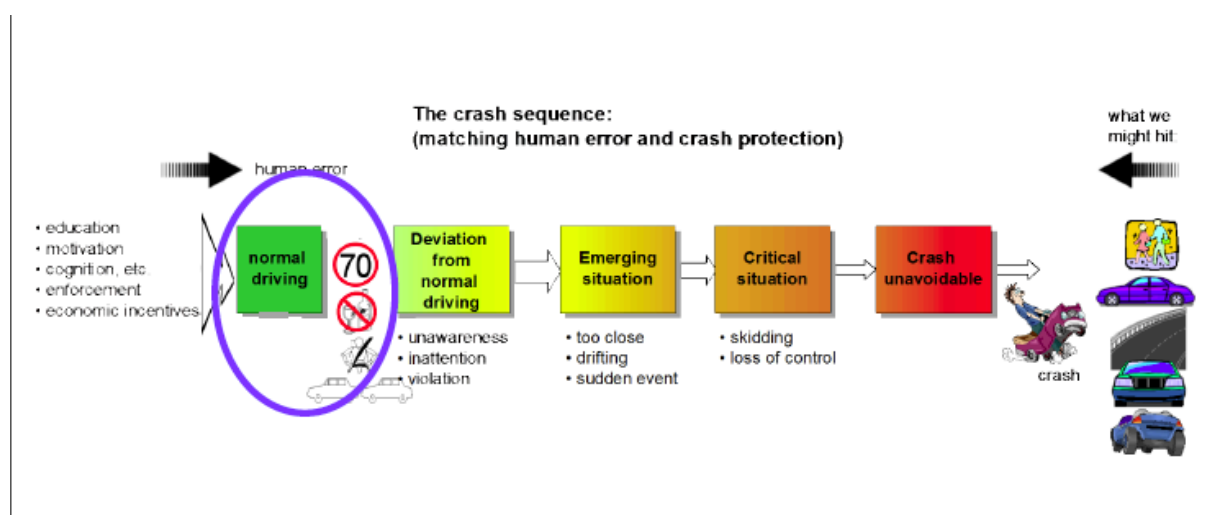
The crash sequence:
(matching human error and crash protection)

human error

what we might hit:

• education
• motivation
• cognition, etc.
• enforcement
• economic incentives

normal driving

70

Deviation from normal driving

• unawareness
• inattention
• violation

Emerging situation

• too close
• drifting
• sudden event

Critical situation

• skidding
• loss of control

Crash unavoidable

crash